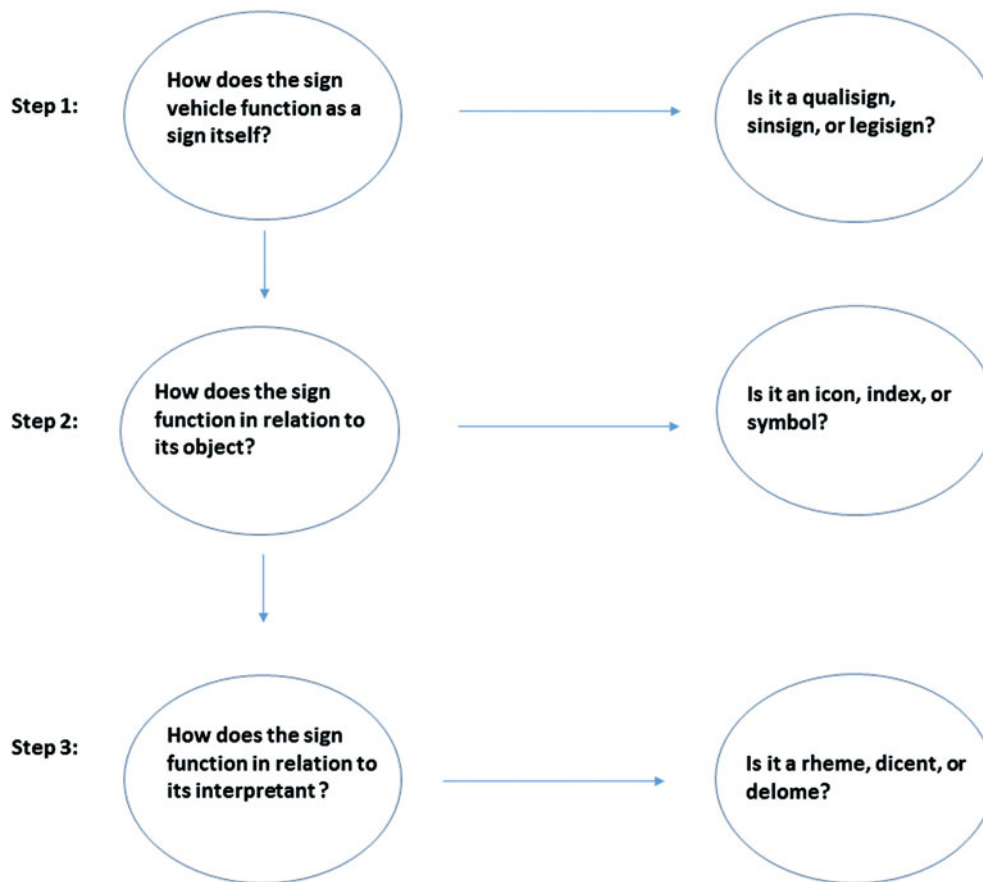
Step 1:

How does the sign vehicle function as a sign itself?

Is it a qualisign, sinsign, or legisign?

Step 2:

How does the sign function in relation to its object?

Is it an icon, index, or symbol?

Step 3:

How does the sign function in relation to its interpretant ?

Is it a rheme, dicent, or delome?